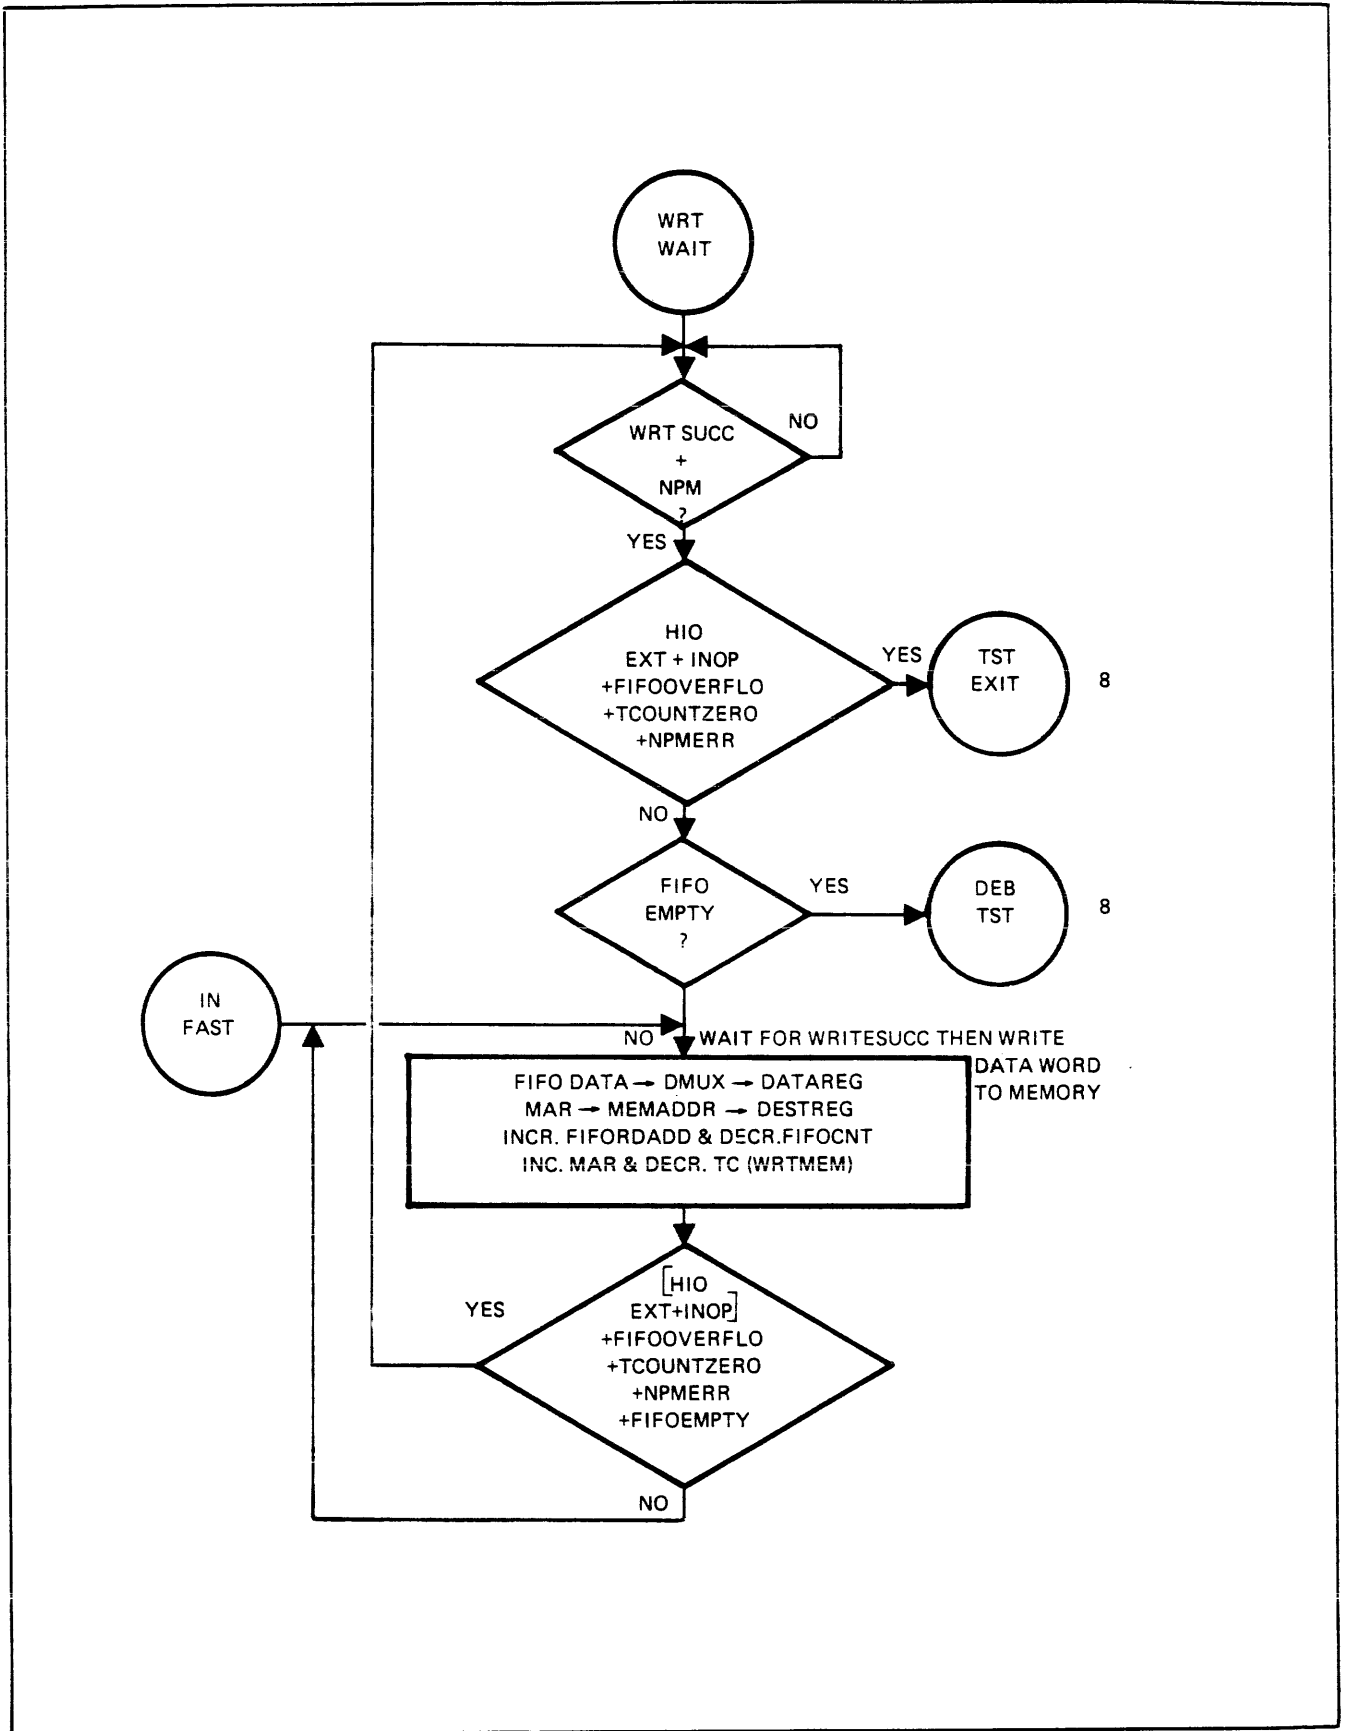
WRT WAIT

WRT SUCC
+
NPM
?

NO

YES

HIO
EXT + INOP
+FIFOOVERFLO
+TCOUNTZERO
+NPMERR

YES

TST EXIT

8

NO

FIFO
EMPTY
?

YES

DEB TST

8

IN FAST

NO

WAIT FOR WRITESUCC THEN WRITE DATA WORD TO MEMORY

FIFO DATA → DMUX → DATAREG
MAR → MEMADDR → DESTREG
INCR. FIFORDADD & DECR.FIFOCNT
INC. MAR & DECR. TC (WRTMEM)

YES

[HIO
EXT+INOP]
+FIFOOVERFLO
+TCOUNTZERO
+NPMERR
+FIFOEMPTY

NO